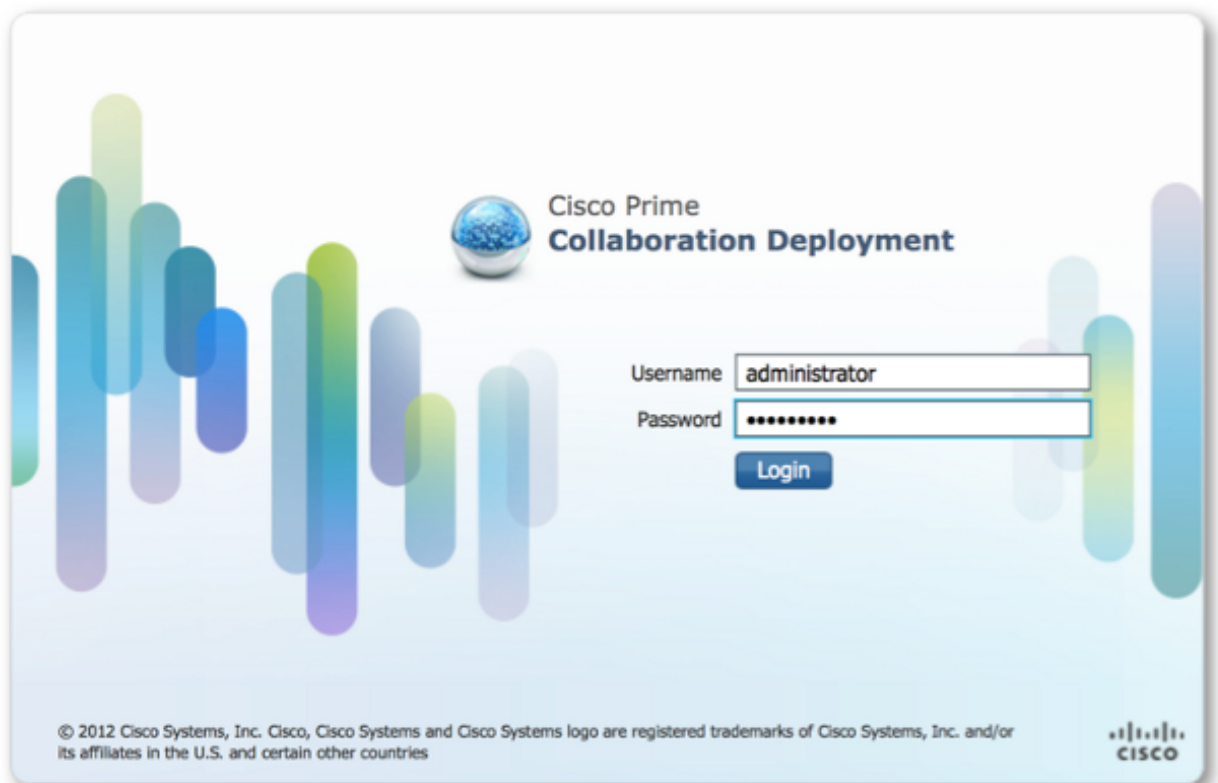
Cisco Prime
Collaboration Deployment

Username administrator
Password •••••••••
Login

© 2012 Cisco Systems, Inc. Cisco, Cisco Systems and Cisco Systems logo are registered trademarks of Cisco Systems, Inc. and/or its affiliates in the U.S. and certain other countries

cisco